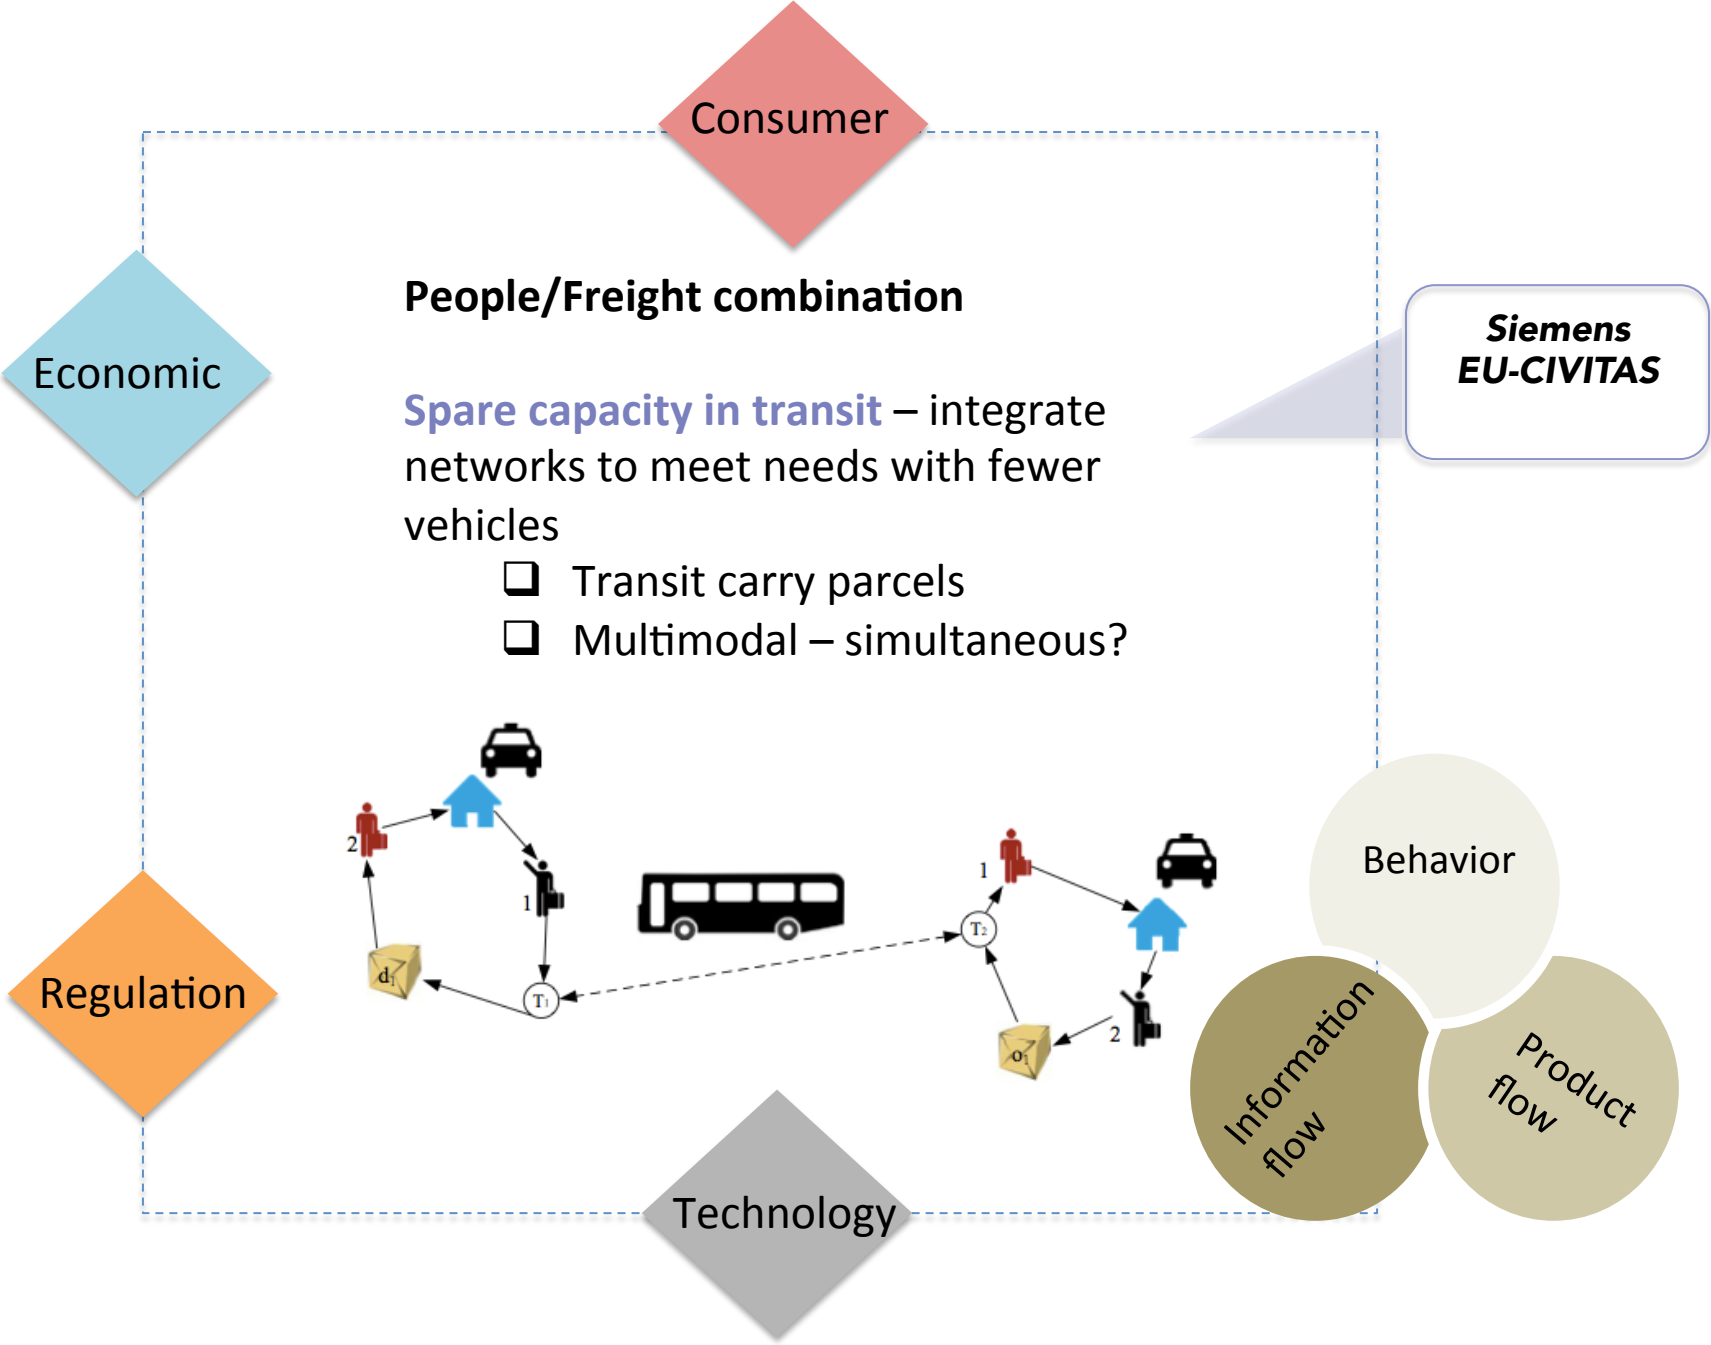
Consumer

Economic

Siemens
EU-CIVITAS

People/Freight combination

Spare capacity in transit – integrate networks to meet needs with fewer vehicles

❑ Transit carry parcels
❑ Multimodal – simultaneous?

2

1

$d_1$

$T_1$

1

$T_2$

2

$o_1$

Regulation

Behavior

Information flow

Product flow

Technology